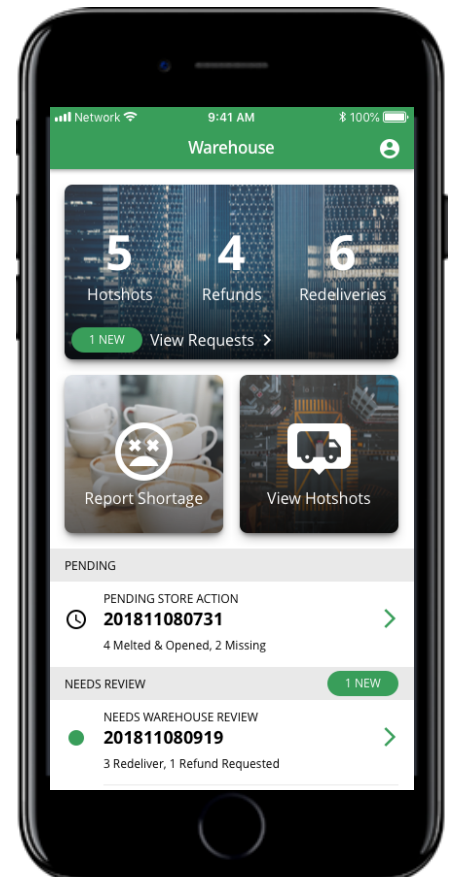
Network 9:41 AM 100%

Warehouse

5 Hotshots
4 Refunds
6 Redeliveries

1 NEW View Requests >

Report Shortage

View Hotshots

PENDING

PENDING STORE ACTION
201811080731
4 Melted & Opened, 2 Missing

NEEDS REVIEW 1 NEW

NEEDS WAREHOUSE REVIEW
201811080919
3 Redeliver, 1 Refund Requested